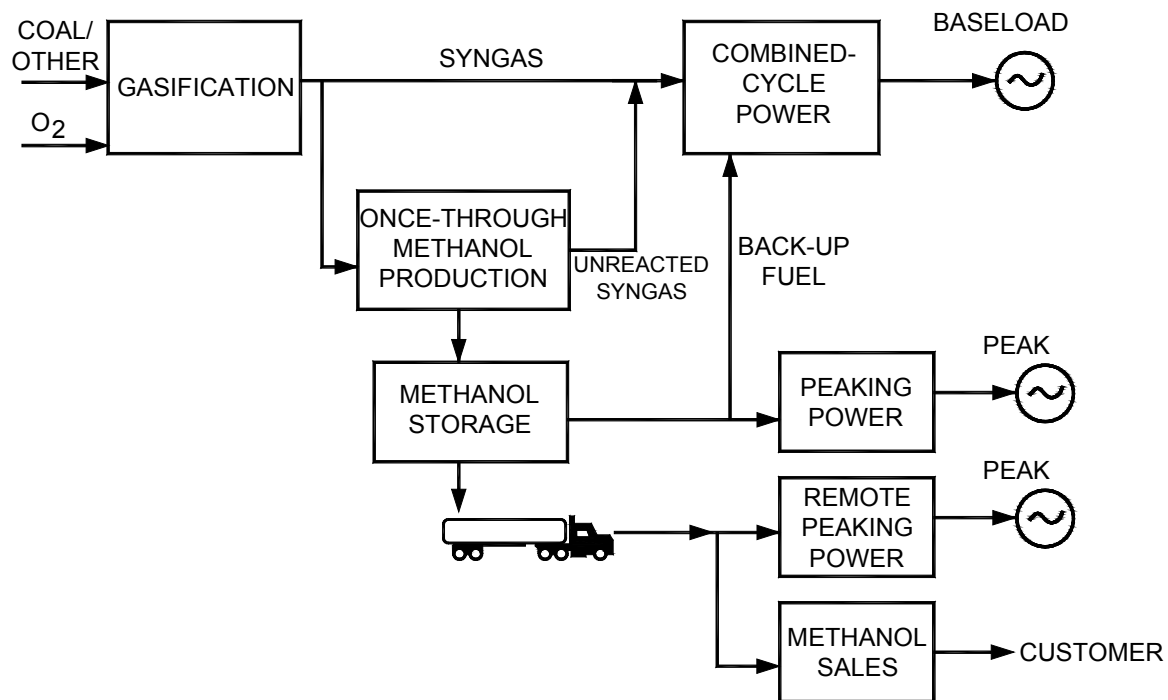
COAL/ OTHER

$O_2$

GASIFICATION

SYNGAS

COMBINED-CYCLE POWER

BASELOAD

ONCE-THROUGH METHANOL PRODUCTION

UNREACTED SYNGAS

BACK-UP FUEL

METHANOL STORAGE

PEAKING POWER

PEAK

REMOTE PEAKING POWER

PEAK

METHANOL SALES

CUSTOMER